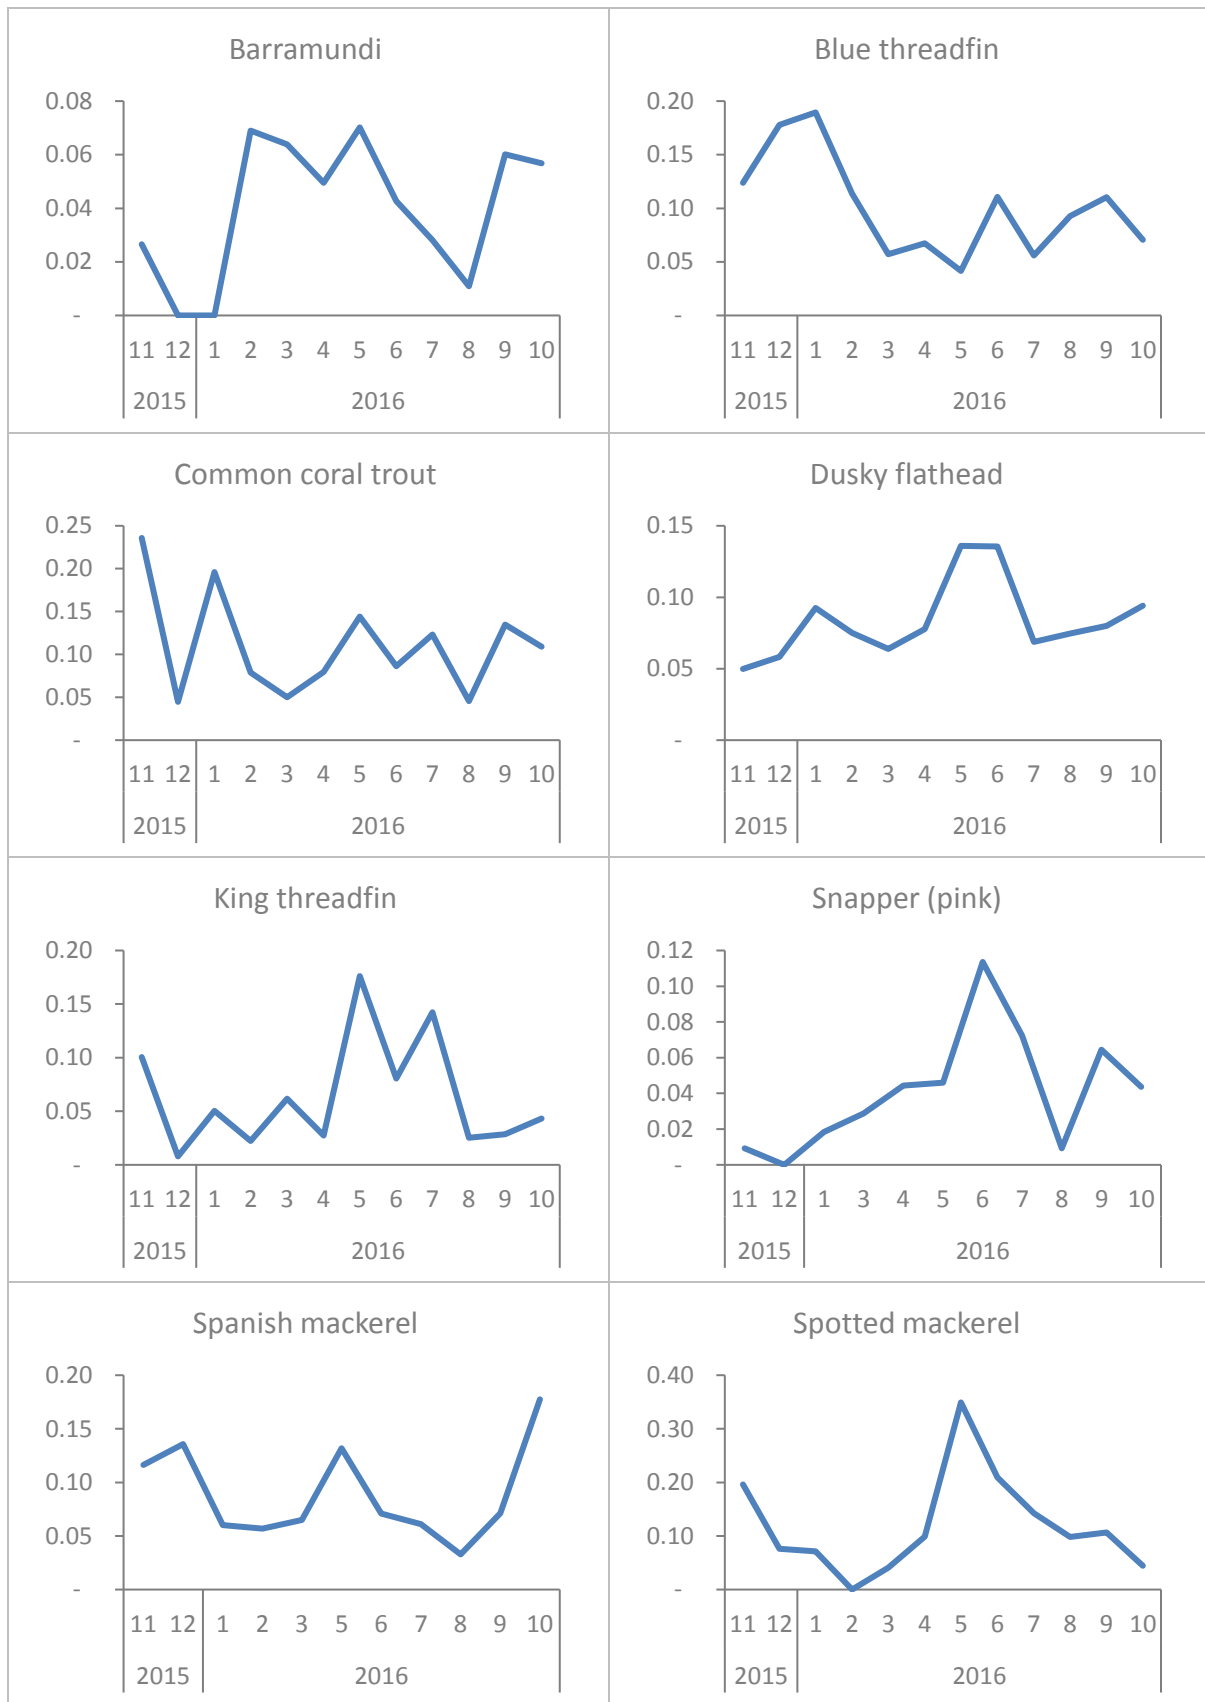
Barramundi

0.08
0.06
0.04
0.02
-

11 12 1 2 3 4 5 6 7 8 9 10
2015 2016

Blue threadfin

0.20
0.15
0.10
0.05
-

11 12 1 2 3 4 5 6 7 8 9 10
2015 2016

Common coral trout

0.25
0.20
0.15
0.10
0.05
-

11 12 1 2 3 4 5 6 7 8 9 10
2015 2016

Dusky flathead

0.15
0.10
0.05
-

11 12 1 2 3 4 5 6 7 8 9 10
2015 2016

King threadfin

0.20
0.15
0.10
0.05
-

11 12 1 2 3 4 5 6 7 8 9 10
2015 2016

Snapper (pink)

0.12
0.10
0.08
0.06
0.04
0.02
-

11 12 1 3 4 5 6 7 8 9 10
2015 2016

Spanish mackerel

0.20
0.15
0.10
0.05
-

11 12 1 2 3 5 6 7 8 9 10
2015 2016

Spotted mackerel

0.40
0.30
0.20
0.10
-

11 12 1 2 3 4 5 6 7 8 9 10
2015 2016